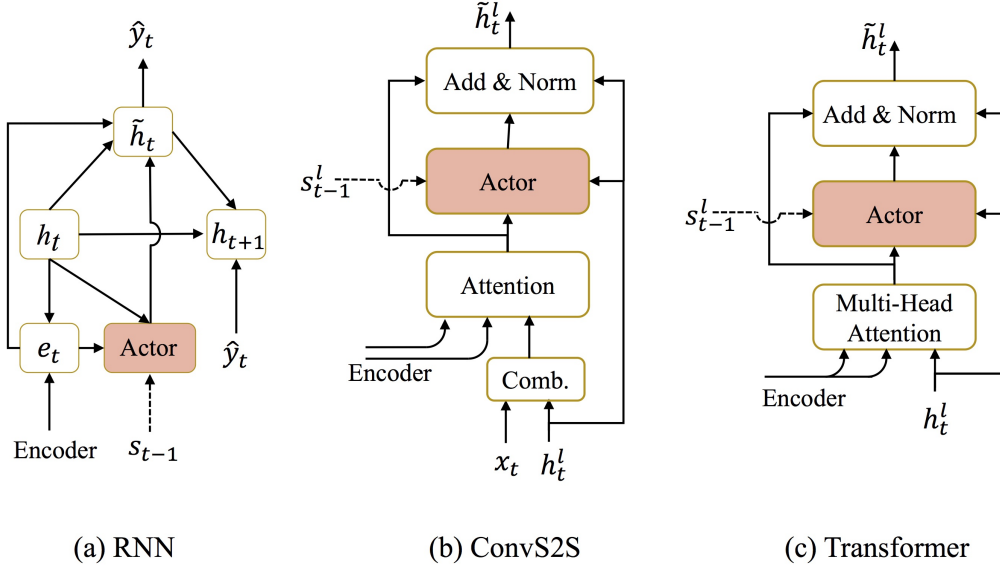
$\hat{y}_t$

$\tilde{h}_t$

$h_t$

$h_{t+1}$

$e_t$

Actor

$\hat{y}_t$

Encoder

$s_{t-1}$

(a) RNN

$\tilde{h}_t^l$

Add & Norm

$s_{t-1}^l$

Actor

Attention

Encoder

Comb.

$x_t$

$h_t^l$

(b) ConvS2S

$\tilde{h}_t^l$

Add & Norm

$s_{t-1}^l$

Actor

Multi-Head Attention

Encoder

$h_t^l$

(c) Transformer